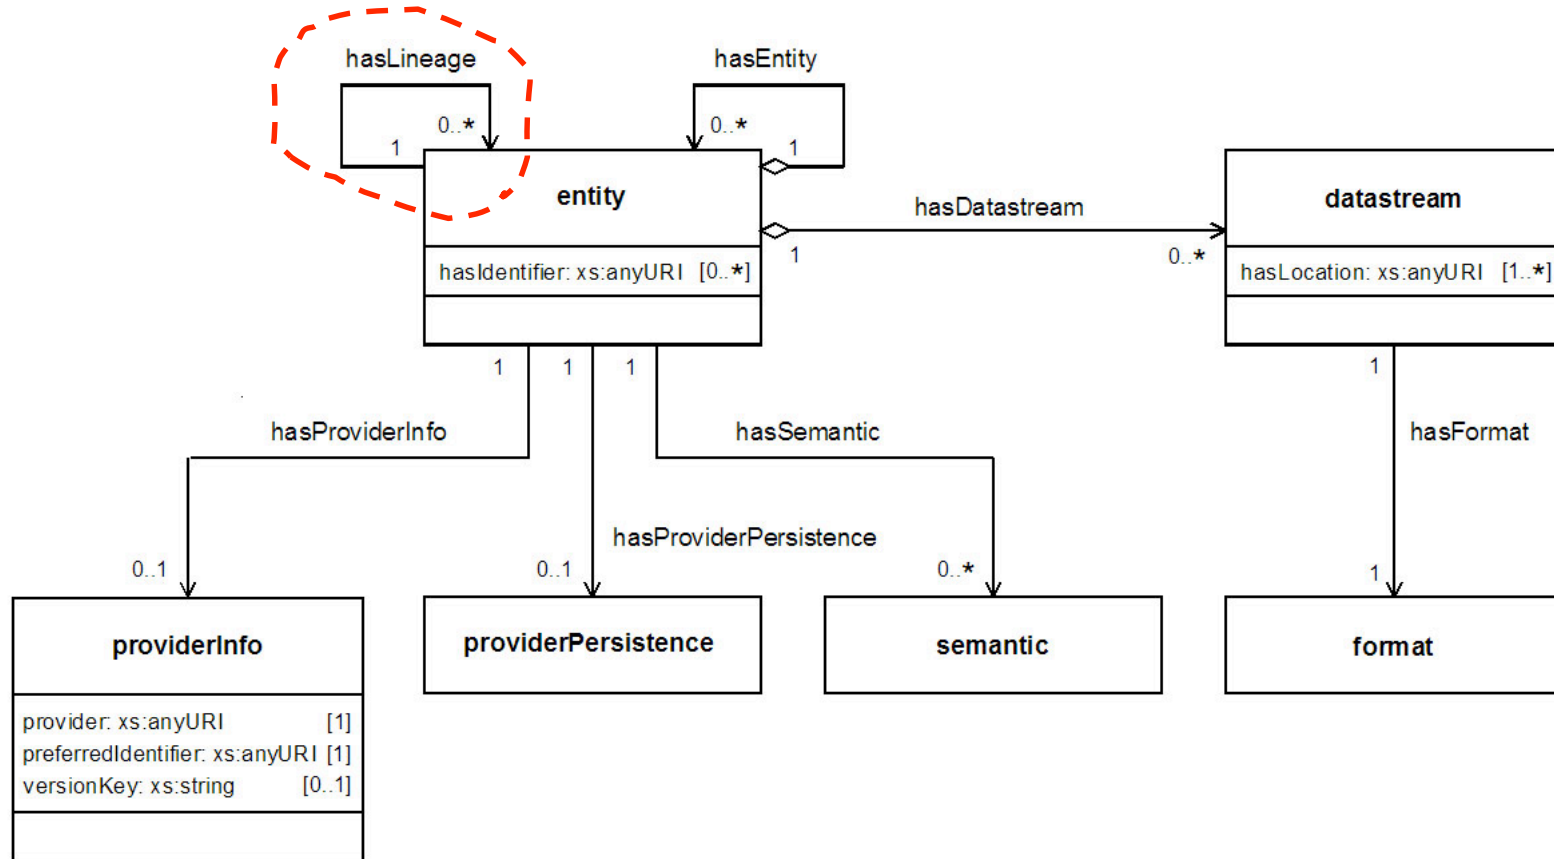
hasLineage

0..*

1

hasEntity

0..*

1

entity

hasIdentifier: xs:anyURI [0..*]

hasDatastream

1

0..*

datastream

hasLocation: xs:anyURI [1..*]

1 1 1

hasProviderInfo

hasSemantic

1

hasFormat

hasProviderPersistence

0..1

0..1

0..*

1

providerInfo

provider: xs:anyURI [1]
preferredIdentifier: xs:anyURI [1]
versionKey: xs:string [0..1]

providerPersistence

semantic

format